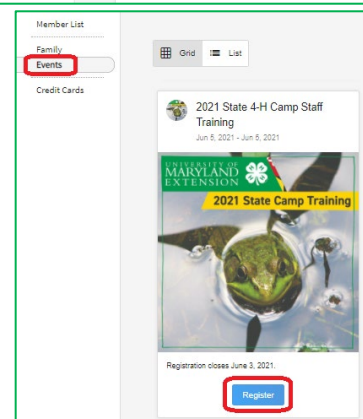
Member List

Family

Events

Credit Cards

Grid

List

2021 State 4-H Camp Staff Training

Jun 5, 2021 - Jun 5, 2021

UNIVERSITY OF MARYLAND EXTENSION

2021 State Camp Training

Registration closes June 3, 2021.

Register